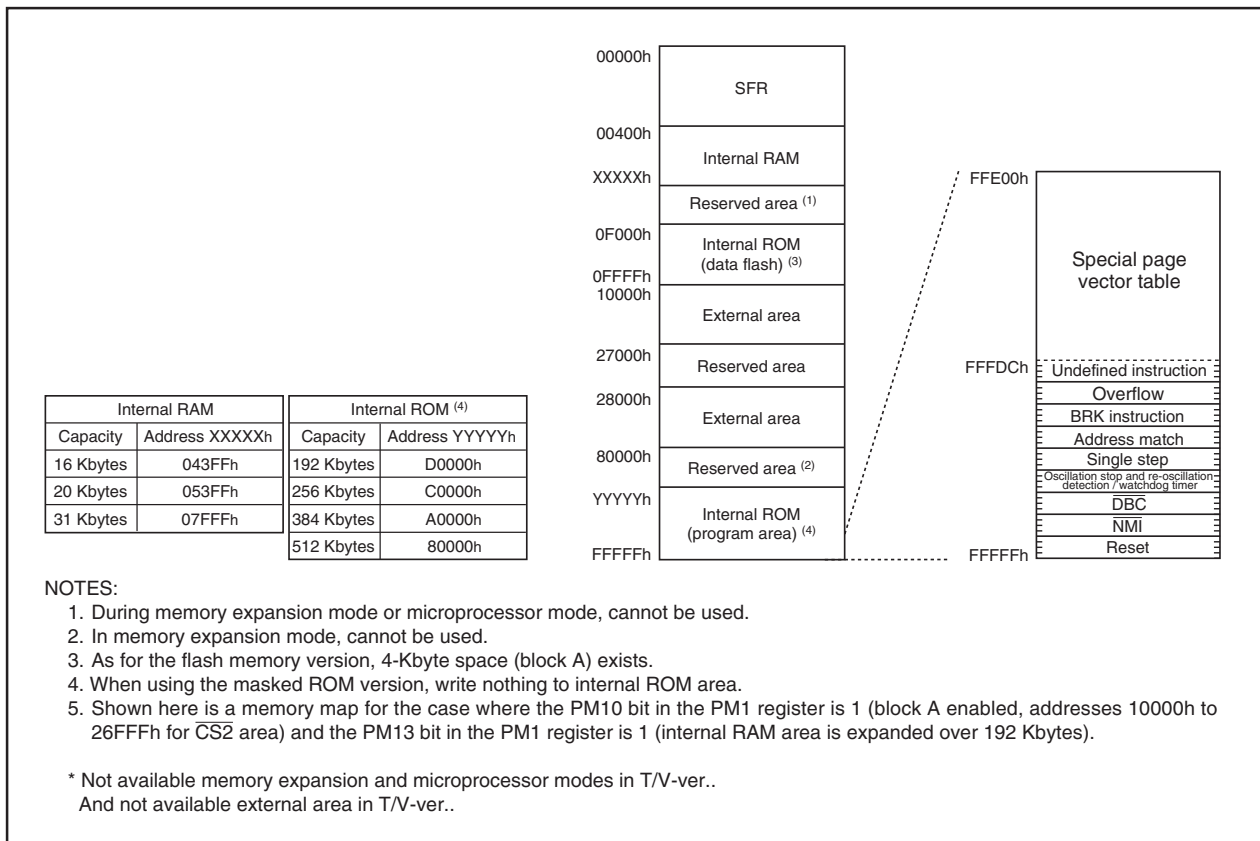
00000h

SFR

00400h

Internal RAM

XXXXXh

Reserved area (1)

0F000h

Internal ROM (data flash) (3)

0FFFFh

10000h

External area

27000h

Reserved area

28000h

External area

80000h

Reserved area (2)

YYYYYh

Internal ROM (program area) (4)

FFFFFh

FFE00h

Special page vector table

FFFDCh

Undefined instruction

Overflow

BRK instruction

Address match

Single step

Oscillation stop and re-oscillation detection / watchdog timer

$\overline{DBC}$

$\overline{NMI}$

Reset

FFFFFh

| Internal RAM | |
|---|---|
| Capacity | Address XXXXXh |
| 16 Kbytes | 043FFh |
| 20 Kbytes | 053FFh |
| 31 Kbytes | 07FFFh |

| Internal ROM (4) | |
|---|---|
| Capacity | Address YYYYYh |
| 192 Kbytes | D0000h |
| 256 Kbytes | C0000h |
| 384 Kbytes | A0000h |
| 512 Kbytes | 80000h |

NOTES:
1. During memory expansion mode or microprocessor mode, cannot be used.
2. In memory expansion mode, cannot be used.
3. As for the flash memory version, 4-Kbyte space (block A) exists.
4. When using the masked ROM version, write nothing to internal ROM area.
5. Shown here is a memory map for the case where the PM10 bit in the PM1 register is 1 (block A enabled, addresses 10000h to 26FFFh for $\overline{CS2}$ area) and the PM13 bit in the PM1 register is 1 (internal RAM area is expanded over 192 Kbytes).

* Not available memory expansion and microprocessor modes in T/V-ver..
And not available external area in T/V-ver..